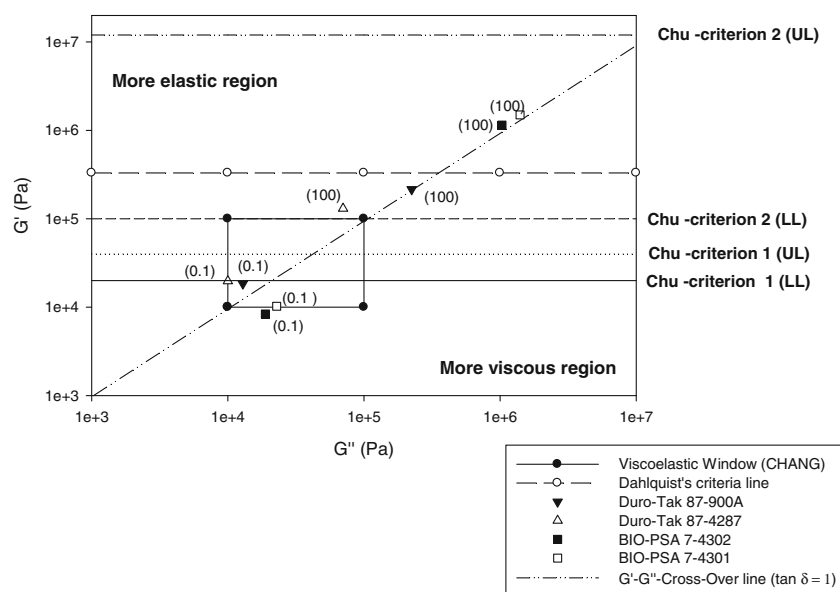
Chu -criterion 2 (UL)

More elastic region

(100)

(100)

(100)

(100)

Chu -criterion 2 (LL)

Chu -criterion 1 (UL)

(0.1)

(0.1)

Chu -criterion 1 (LL)

(0.1 )

(0.1)

More viscous region

1e+7

1e+6

1e+5

1e+4

1e+3

G' (Pa)

1e+3

1e+4

1e+5

1e+6

1e+7

G'' (Pa)

Viscoelastic Window (CHANG)

Dahlquist's criteria line

Duro-Tak 87-900A

Duro-Tak 87-4287

BIO-PSA 7-4302

BIO-PSA 7-4301

G'-G''-Cross-Over line ($\tan \delta = 1$)